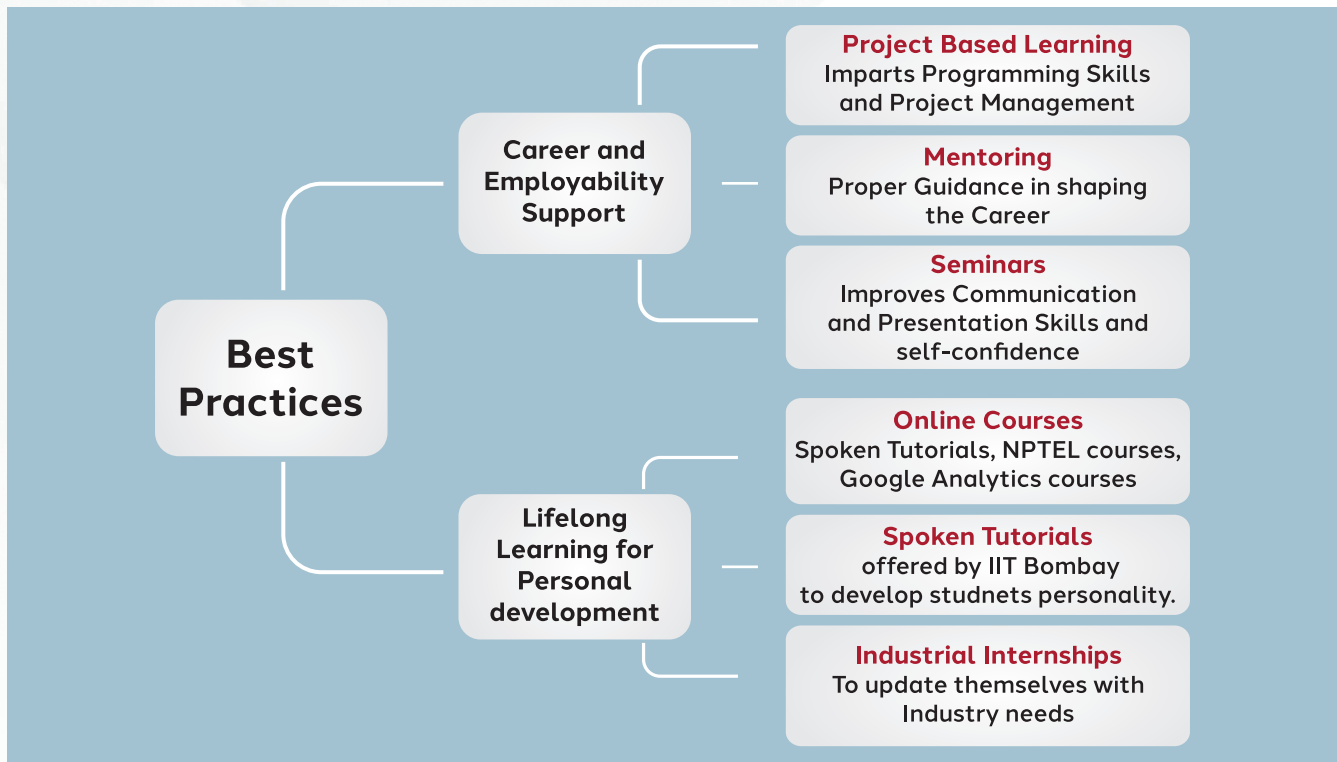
Best Practices

Career and Employability Support

Project Based Learning
Imparts Programming Skills and Project Management

Mentoring
Proper Guidance in shaping the Career

Seminars
Improves Communication and Presentation Skills and self-confidence

Lifelong Learning for Personal development

Online Courses
Spoken Tutorials, NPTEL courses, Google Analytics courses

Spoken Tutorials
offered by IIT Bombay to develop studnets personality.

Industrial Internships
To update themselves with Industry needs